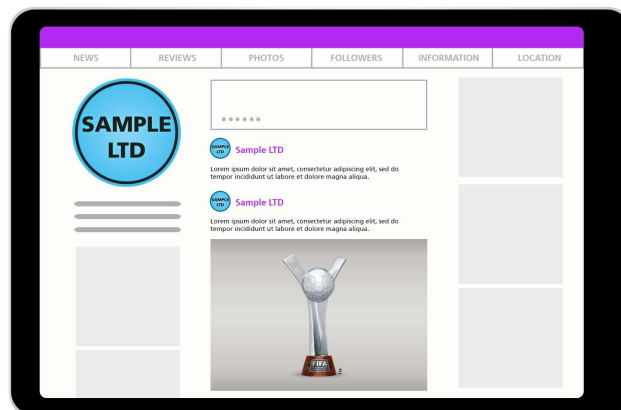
NEWS REVIEWS PHOTOS FOLLOWERS INFORMATION LOCATION

SAMPLE LTD

••••••

SAMPLE LTD Sample LTD

Lorem ipsum dolor sit amet, consectetur adipiscing elit, sed do tempor incididunt ut labore et dolore magna aliqua.

SAMPLE LTD Sample LTD

Lorem ipsum dolor sit amet, consectetur adipiscing elit, sed do tempor incididunt ut labore et dolore magna aliqua.

FIFA